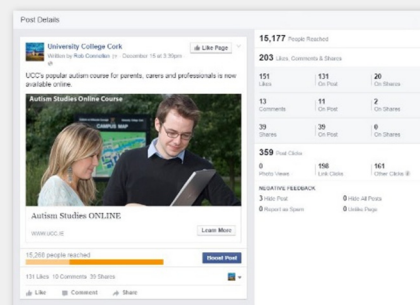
Post Details

University College Cork
Written by Rob Cornelian · December 15 at 3:30pm ·
Like Page

UCC's popular autism course for parents, carers and professionals is now available online.

Autism Studies Online Course

CAMPUS MAP

Autism Studies ONLINE

WWW.UCC.IE

Learn More

15,268 people reached

Boost Post

131 Likes 10 Comments 39 Shares

Like Comment Share

15,177 People Reached

203 Likes, Comments & Shares

| 151 | 131 | 20 |
|---|---|---|
| Likes | On Post | On Shares |
| 13 | 11 | 2 |
| Comments | On Post | On Shares |
| 39 | 39 | 0 |
| Shares | On Post | On Shares |

359 Post Clicks

| 0 | 198 | 161 |
|---|---|---|
| Photo Views | Link Clicks | Other Clicks |

NEGATIVE FEEDBACK

3 Hide Post
0 Hide All Posts
0 Report as Spam
0 Unlike Page